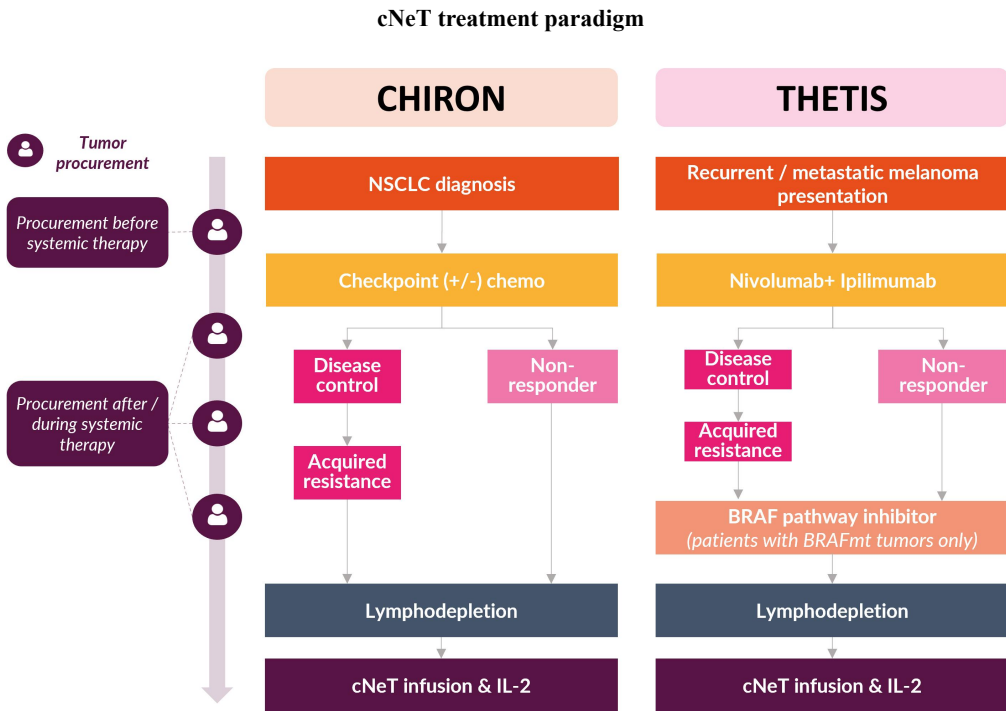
cNeT treatment paradigm

Tumor procurement

Procurement before systemic therapy

Procurement after / during systemic therapy

CHIRON

NSCLC diagnosis

Checkpoint (+/-) chemo

Disease control

Non-responder

Acquired resistance

Lymphodepletion

cNeT infusion & IL-2

THETIS

Recurrent / metastatic melanoma presentation

Nivolumab+ Ipilimumab

Disease control

Non-responder

Acquired resistance

BRAF pathway inhibitor
(patients with BRAFmt tumors only)

Lymphodepletion

cNeT infusion & IL-2